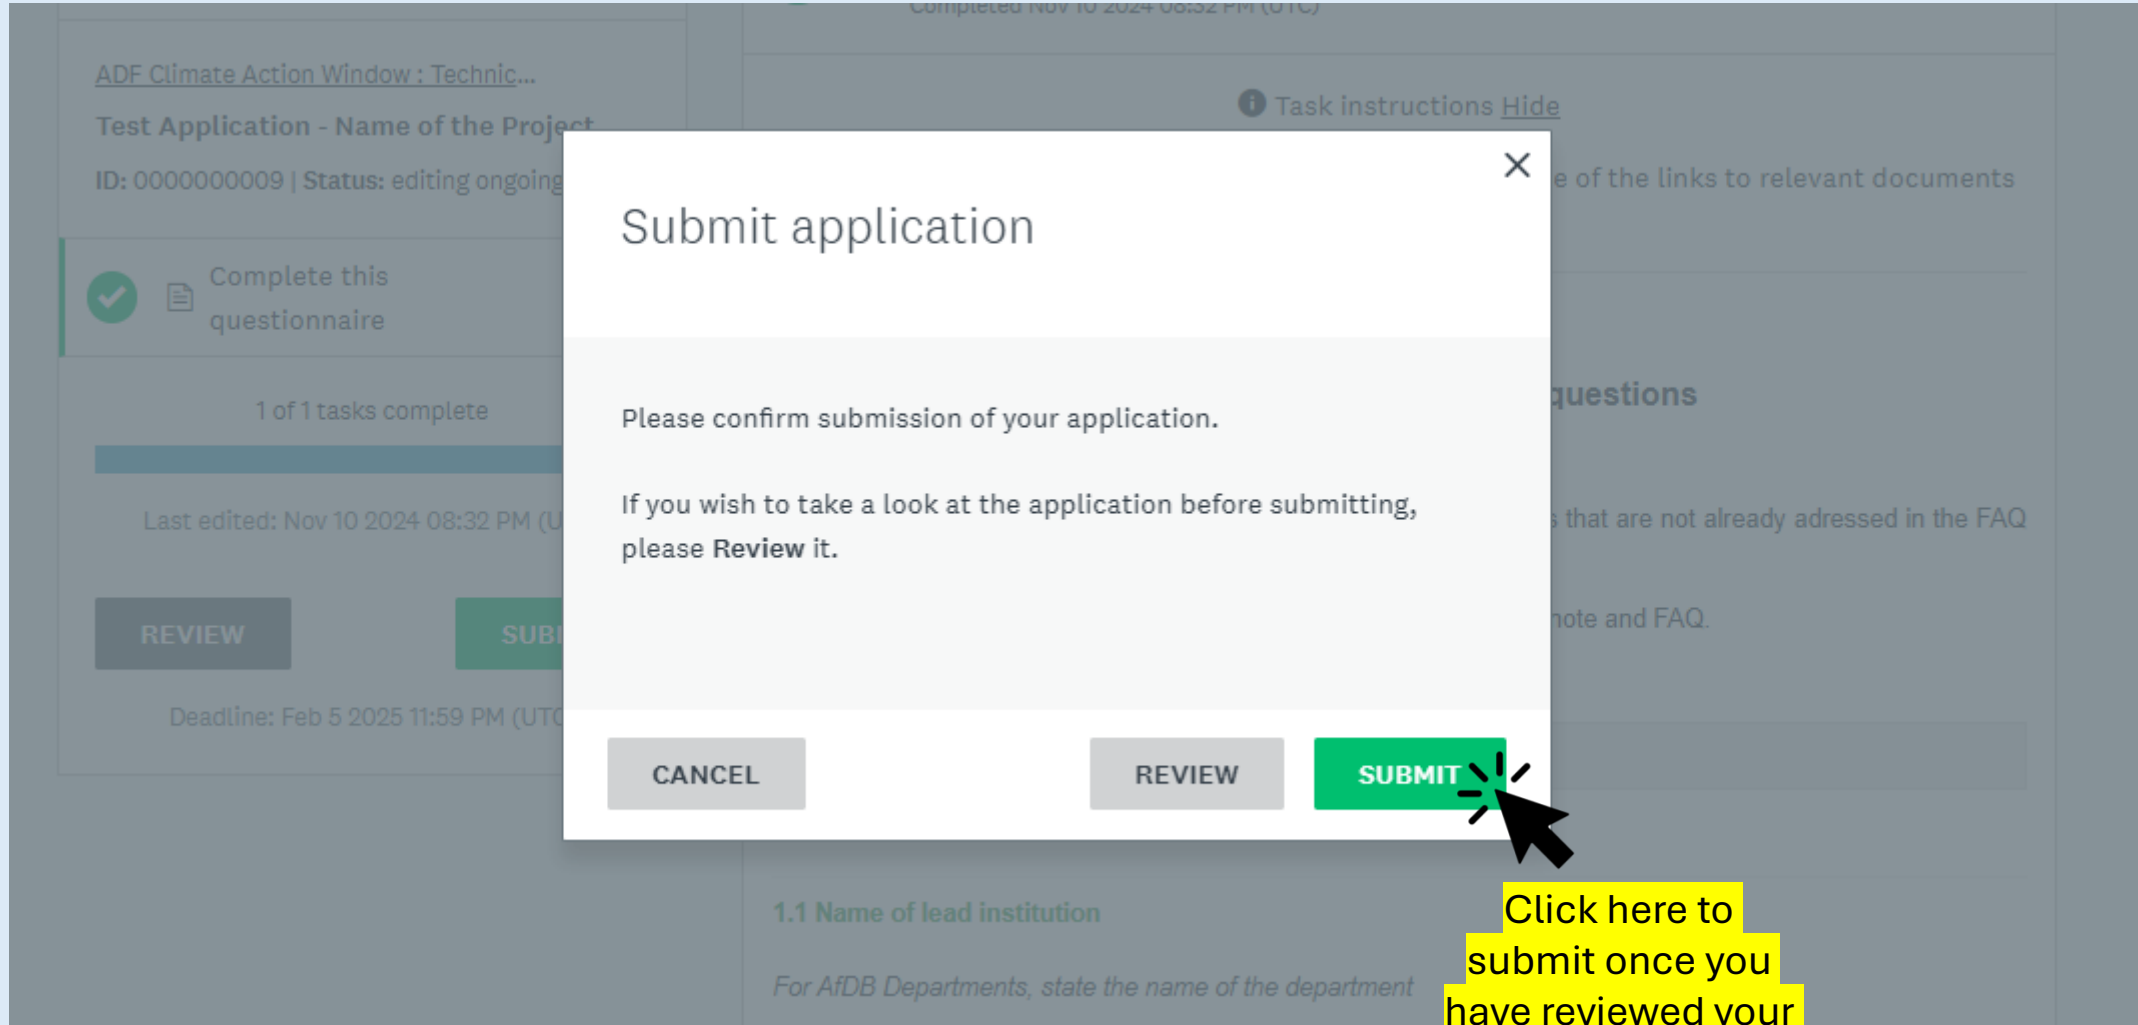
Completed Nov 10 2024 08:32 PM (UTC)

ADF Climate Action Window : Technic...

Test Application - Name of the Project

ID: 0000000009 | Status: editing ongoing

Complete this questionnaire

1 of 1 tasks complete

Last edited: Nov 10 2024 08:32 PM (U

REVIEW

SUB

Deadline: Feb 5 2025 11:59 PM (UTC

Task instructions Hide

e of the links to relevant documents

questions

s that are not already adressed in the FAQ

note and FAQ.

1.1 Name of lead institution

For AfDB Departments, state the name of the department

Submit application

Please confirm submission of your application.

If you wish to take a look at the application before submitting, please Review it.

CANCEL

REVIEW

SUBMIT

Click here to submit once you have reviewed your